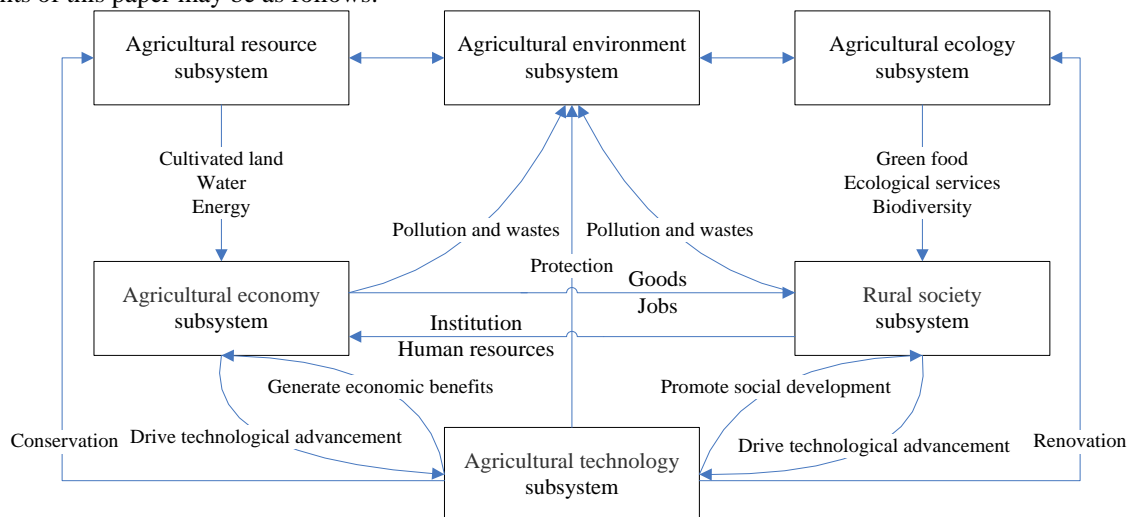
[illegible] of this paper may be as follows:

Agricultural resource subsystem

Agricultural environment subsystem

Agricultural ecology subsystem

Cultivated land
Water
Energy

Green food
Ecological services
Biodiversity

Pollution and wastes

Pollution and wastes

Protection

Goods
Jobs

Agricultural economy subsystem

Rural society subsystem

Institution
Human resources

Generate economic benefits

Promote social development

Conservation

Drive technological advancement

Agricultural technology subsystem

Drive technological advancement

Renovation